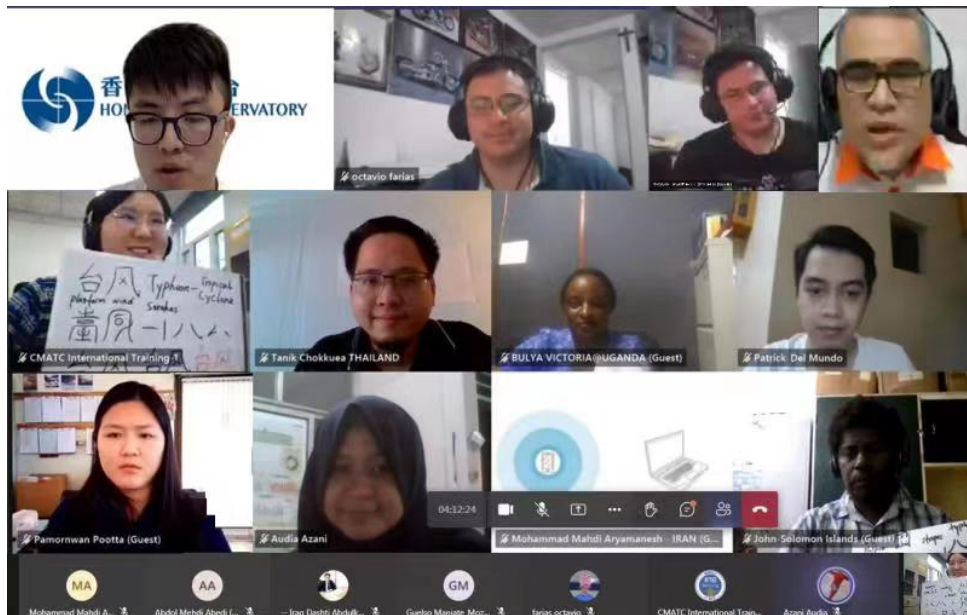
香 HO ERVATORY

octavio farias

台风 Typhoon Tropical Cyclone
platform wind Sandus
颱風 一 八 人

CMATC International Training T

Tanik Chokkuea THAILAND

BULYA VICTORIA@UGANDA (Guest)

Patrick Del Mundo

Pamornwan Pootta (Guest)

Audia Azani

04:12:24

Mohammad Mahdi Aryamanesh - IRAN (G...

John Solomon Islands (Guest)

MA
Mohammad Mahdi A...

AA
Abdol Mehdi Abedi (...

Iraq Dashti Abdulk...

GM
Guelso Manjate Moz...

farias octavio

CMATC International Train...

Azani Audia